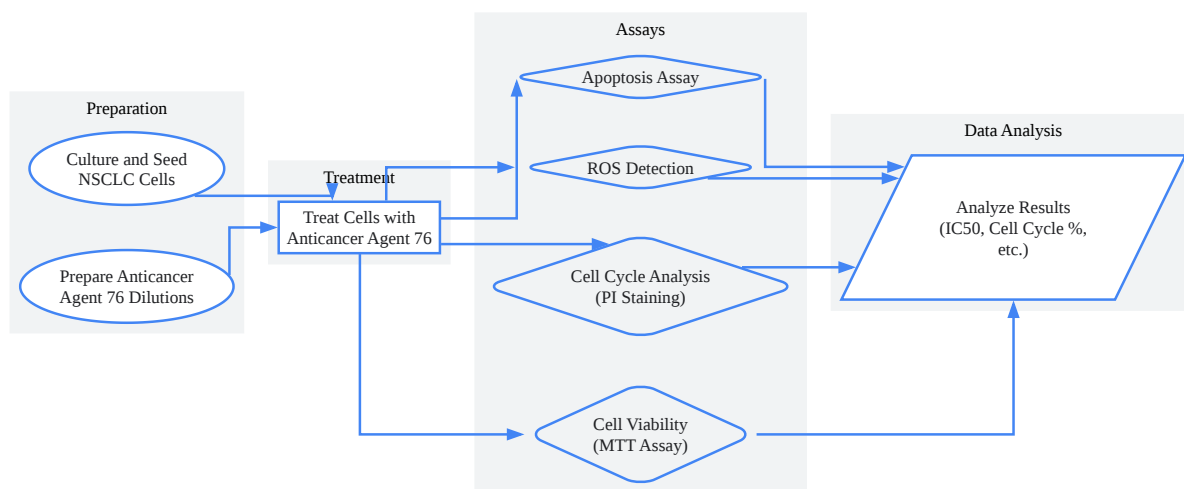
Preparation

Culture and Seed NSCLC Cells

Prepare Anticancer Agent 76 Dilutions

Treatment

Treat Cells with Anticancer Agent 76

Assays

Apoptosis Assay

ROS Detection

Cell Cycle Analysis (PI Staining)

Cell Viability (MTT Assay)

Data Analysis

Analyze Results (IC50, Cell Cycle %, etc.)